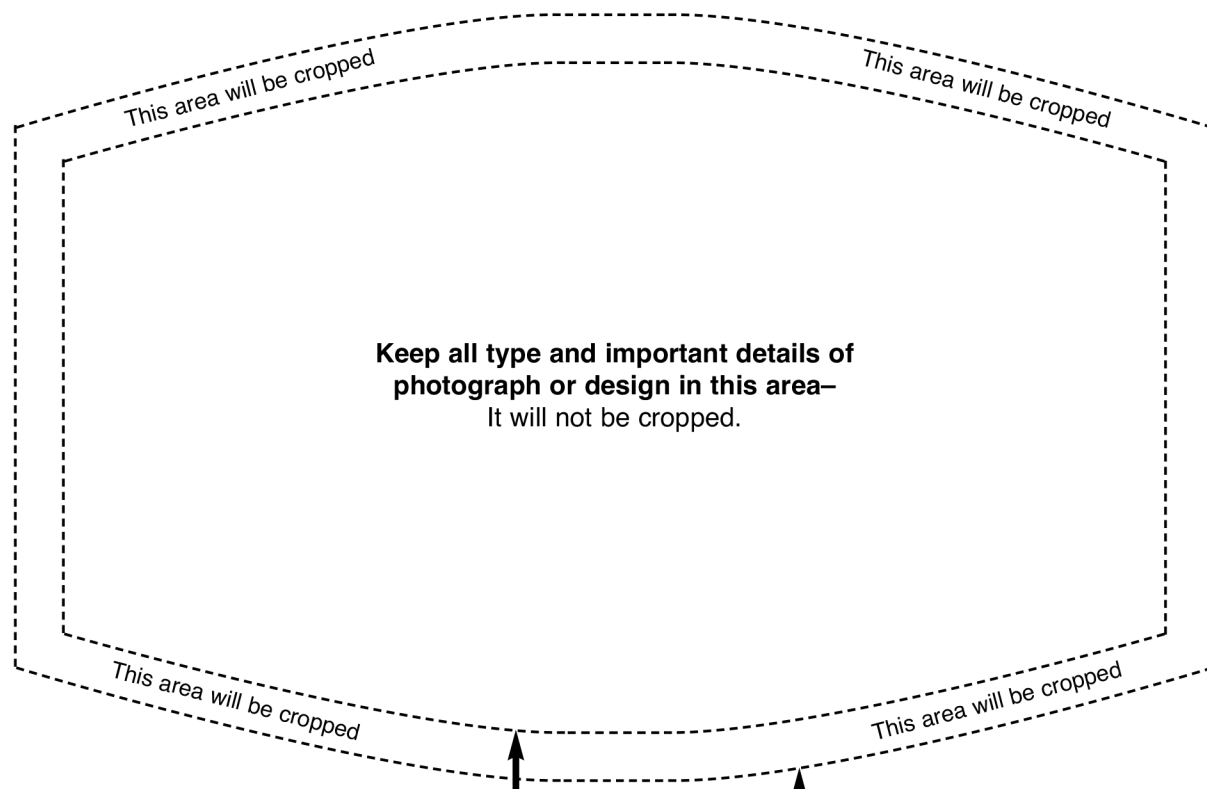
This area will be cropped

This area will be cropped

Keep all type and important details of photograph or design in this area–
It will not be cropped.

This area will be cropped

This area will be cropped